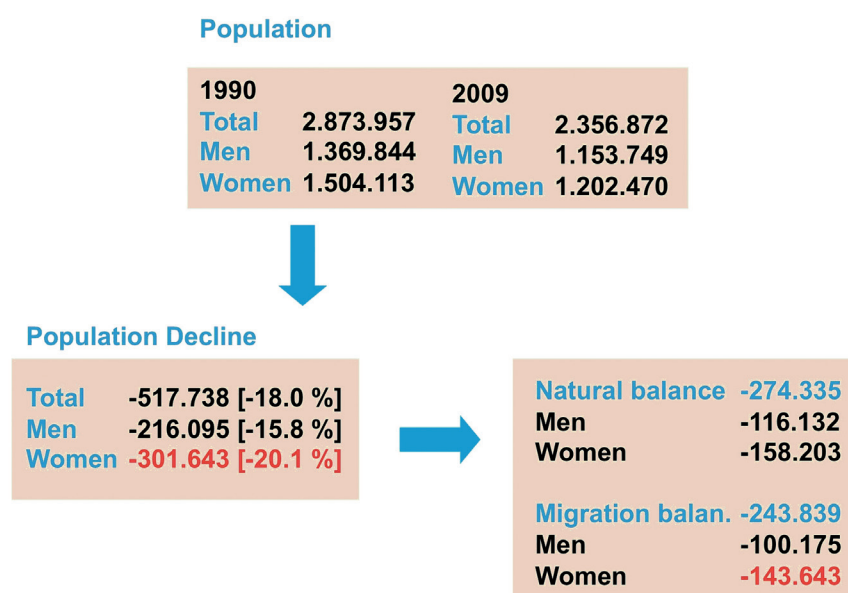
Population

1990
Total 2.873.957
Men 1.369.844
Women 1.504.113

2009
Total 2.356.872
Men 1.153.749
Women 1.202.470

Population Decline

Total -517.738 [-18.0 %]
Men -216.095 [-15.8 %]
Women -301.643 [-20.1 %]

Natural balance -274.335
Men -116.132
Women -158.203

Migration balan. -243.839
Men -100.175
Women -143.643